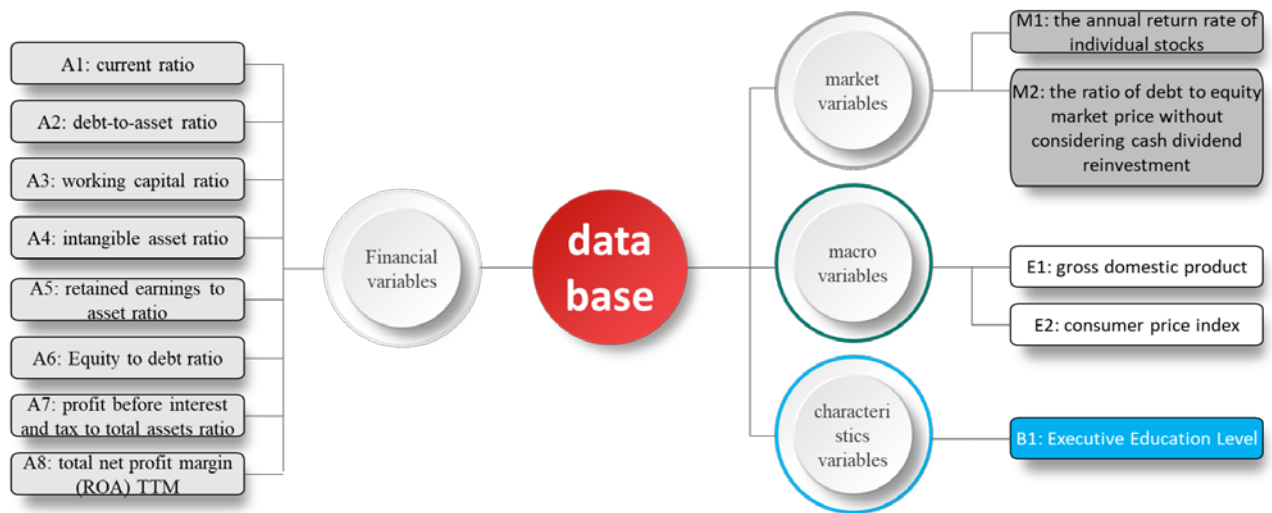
A1: current ratio

A2: debt-to-asset ratio

A3: working capital ratio

A4: intangible asset ratio

A5: retained earnings to asset ratio

A6: Equity to debt ratio

A7: profit before interest and tax to total assets ratio

A8: total net profit margin (ROA) TTM

Financial variables

data base

market variables

macro variables

characteristics variables

M1: the annual return rate of individual stocks

M2: the ratio of debt to equity market price without considering cash dividend reinvestment

E1: gross domestic product

E2: consumer price index

B1: Executive Education Level